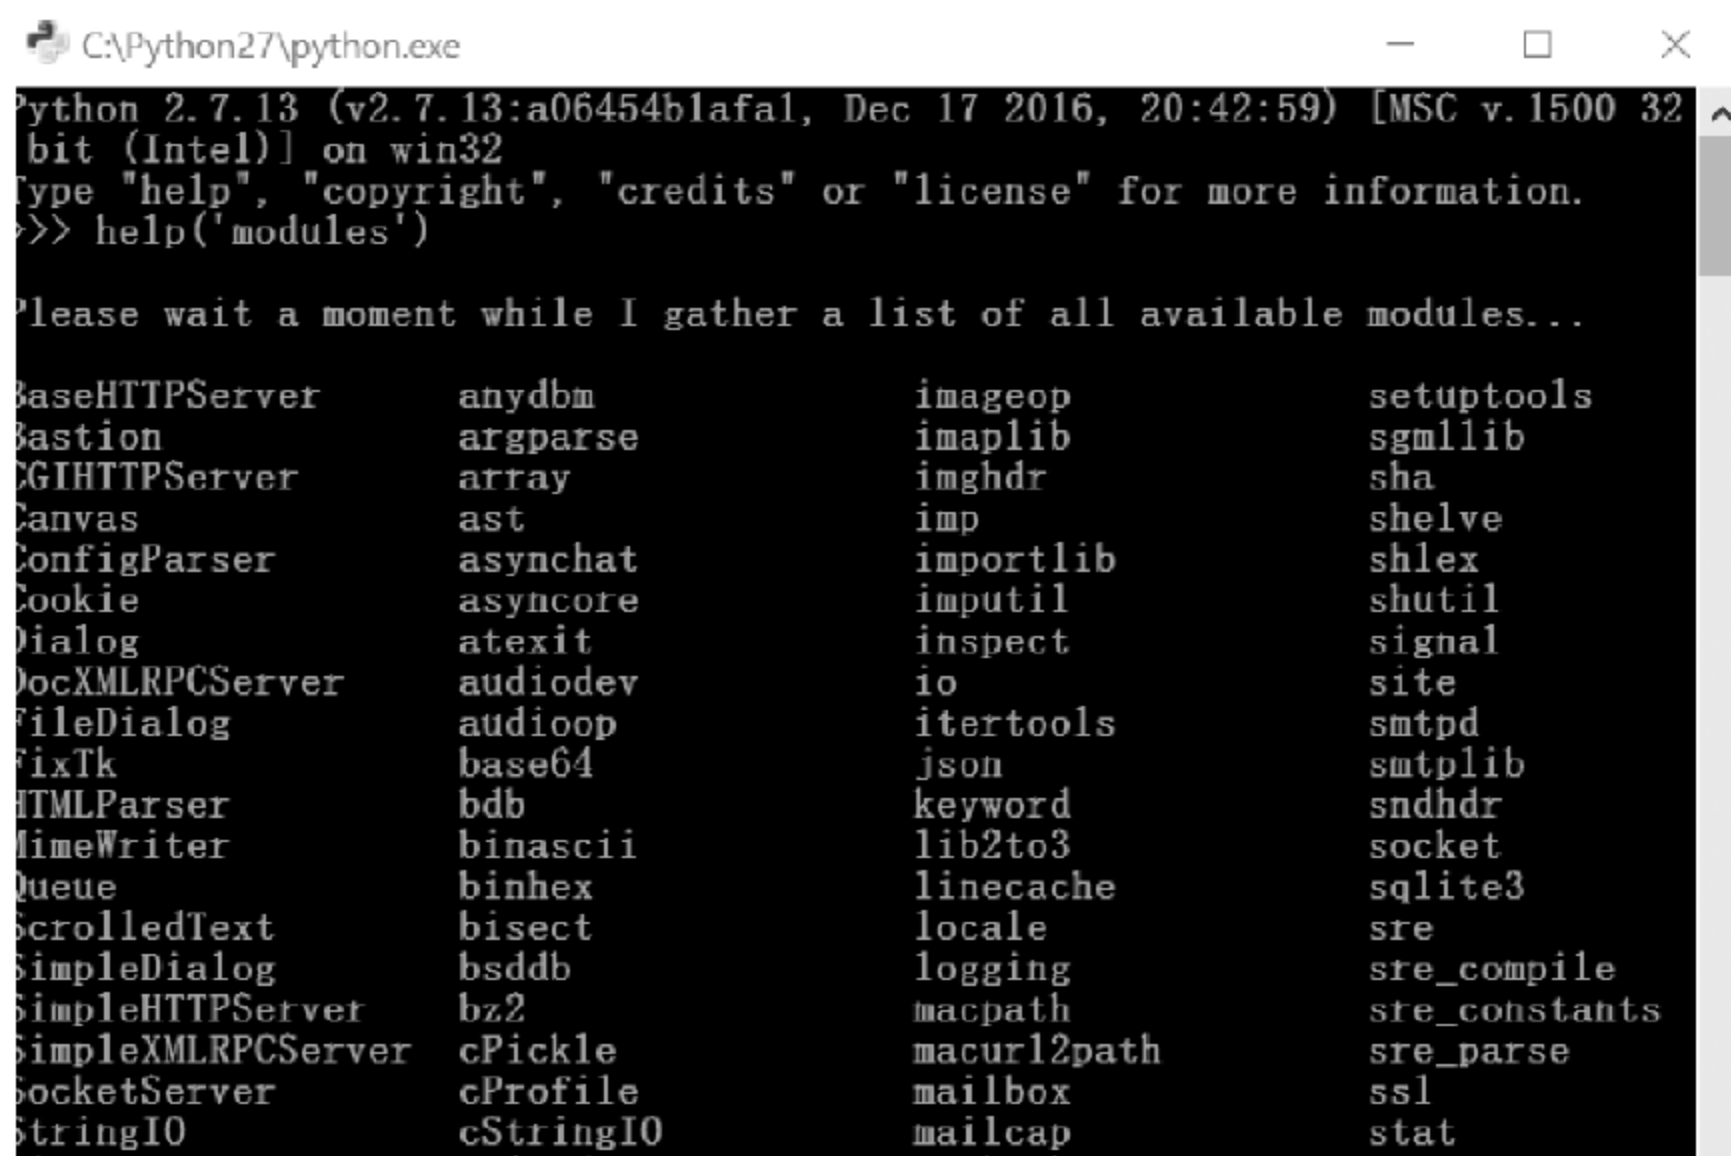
C:\Python27\python.exe

ython 2.7.13 (v2.7.13:a06454b1afa1, Dec 17 2016, 20:42:59) [MSC v.1500 32 bit (Intel)] on win32
ype "help", "copyright", "credits" or "license" for more information.
>> help('modules')

lease wait a moment while I gather a list of all available modules...

| | | | |
|---|---|---|---|
| aseHTTPServer | anydbm | imageop | setuptools |
| astion | argparse | imaplib | sgmllib |
| GIHTTPServer | array | imghdr | sha |
| anvas | ast | imp | shelve |
| onfigParser | asynchat | importlib | shlex |
| ookie | asyncore | imputil | shutil |
| ialog | atexit | inspect | signal |
| ocXMLRPCServer | audiodev | io | site |
| ileDialog | audioop | itertools | smtpd |
| ixTk | base64 | json | smtplib |
| TMLParser | bdb | keyword | sndhdr |
| imeWriter | binascii | lib2to3 | socket |
| ueue | binhex | linecache | sqlite3 |
| crolledText | bisect | locale | sre |
| impleDialog | bsddb | logging | sre_compile |
| impleHTTPServer | bz2 | macpath | sre_constants |
| impleXMLRPCServer | cPickle | macurl2path | sre_parse |
| ocketServer | cProfile | mailbox | ssl |
| tringIO | cStringIO | mailcap | stat |